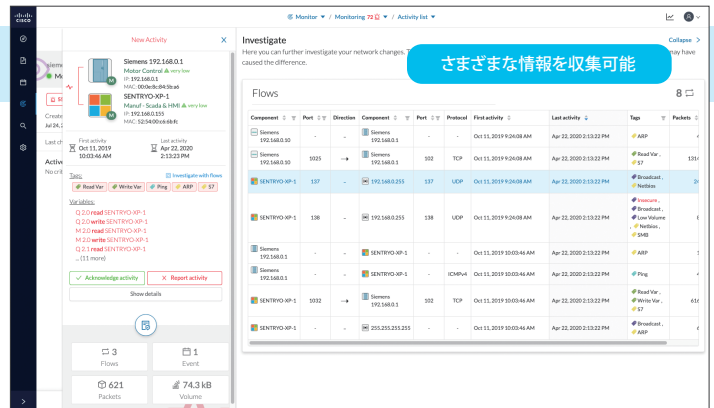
Monitor / Monitoring 72 / Activity list

New Activity

Siemens 192.168.0.1
Motor Control very low
IP: 192.168.0.1
MAC: 00:0e:8c:84:5b:a6

SENTRYO-XP-1
Manuf - Scada & HMI very low
IP: 192.168.0.155
MAC: 52:54:00:c6:6b:f6

First activity
Oct 11, 2019
10:03:46 AM

Last activity
Apr 22, 2020
2:13:23 PM

Tags:
Investigate with flows
Read Var
Write Var
Ping
ARP
S7

Variables:
Q 2.0 read SENTRYO-XP-1
Q 2.0 write SENTRYO-XP-1
M 2.0 read SENTRYO-XP-1
M 2.0 write SENTRYO-XP-1
Q 2.1 read SENTRYO-XP-1
... (11 more)

Acknowledge activity
Report activity
Show details

3
Flows

1
Event

621
Packets

74.3 kB
Volume

Investigate
Collapse
Here you can further investigate your network changes. T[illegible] may have caused the difference.

さまざまな情報を収集可能

Flows
8

| Component | Port | Direction | Component | Port | Protocol | First activity | Last activity | Tags | Packets |
|---|---|---|---|---|---|---|---|---|---|
| Siemens 192.168.0.10 | - | - | Siemens 192.168.0.1 | - | - | Oct 11, 2019 9:24:08 AM | Apr 22, 2020 2:13:22 PM | ARP | |
| Siemens 192.168.0.10 | 1025 | → | Siemens 192.168.0.1 | 102 | TCP | Oct 11, 2019 9:24:08 AM | Apr 22, 2020 2:13:22 PM | Read Var, S7 | 131 |
| SENTRYO-XP-1 | 137 | - | 192.168.0.255 | 137 | UDP | Oct 11, 2019 9:24:08 AM | Apr 22, 2020 2:13:22 PM | Broadcast, Netbios | |
| SENTRYO-XP-1 | 138 | - | 192.168.0.255 | 138 | UDP | Oct 11, 2019 9:24:08 AM | Apr 22, 2020 2:13:22 PM | Insecure, Broadcast, Low Volume, Netbios, SMB | |
| Siemens 192.168.0.1 | - | - | SENTRYO-XP-1 | - | - | Oct 11, 2019 10:03:46 AM | Apr 22, 2020 2:13:22 PM | ARP | |
| Siemens 192.168.0.1 | - | - | SENTRYO-XP-1 | - | ICMPv4 | Oct 11, 2019 10:03:46 AM | Apr 22, 2020 2:13:22 PM | Ping | |
| SENTRYO-XP-1 | 1032 | → | Siemens 192.168.0.1 | 102 | TCP | Oct 11, 2019 10:03:46 AM | Apr 22, 2020 2:13:22 PM | Read Var, Write Var, S7 | 61 |
| SENTRYO-XP-1 | - | - | 255.255.255.255 | - | - | Oct 11, 2019 10:03:46 AM | Apr 22, 2020 2:13:22 PM | Broadcast, ARP | |